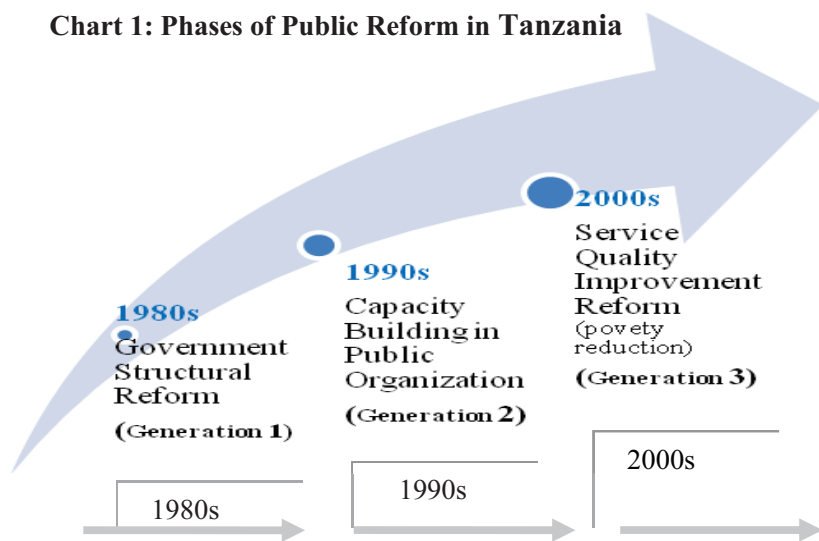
Chart 1: Phases of Public Reform in Tanzania

1980s
Government Structural Reform
(Generation 1)

1990s
Capacity Building in Public Organization
(Generation 2)

2000s
Service Quality Improvement Reform
(povety reduction)
(Generation 3)

1980s

1990s

2000s